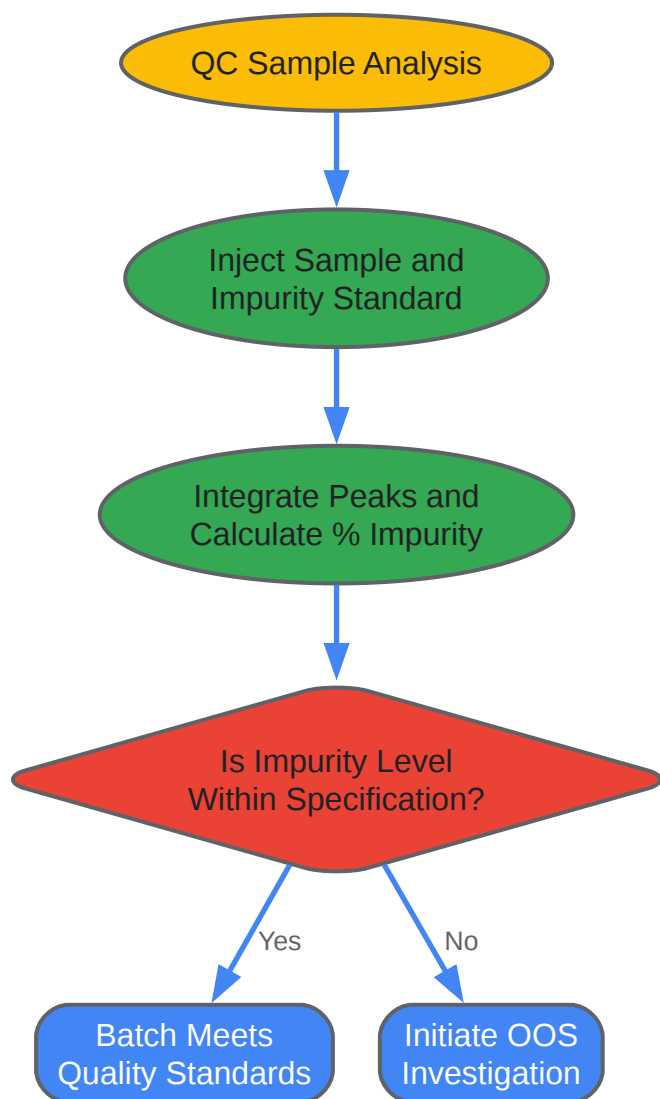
QC Sample Analysis

Inject Sample and Impurity Standard

Integrate Peaks and Calculate % Impurity

Is Impurity Level Within Specification?

Yes

No

Batch Meets Quality Standards

Initiate OOS Investigation